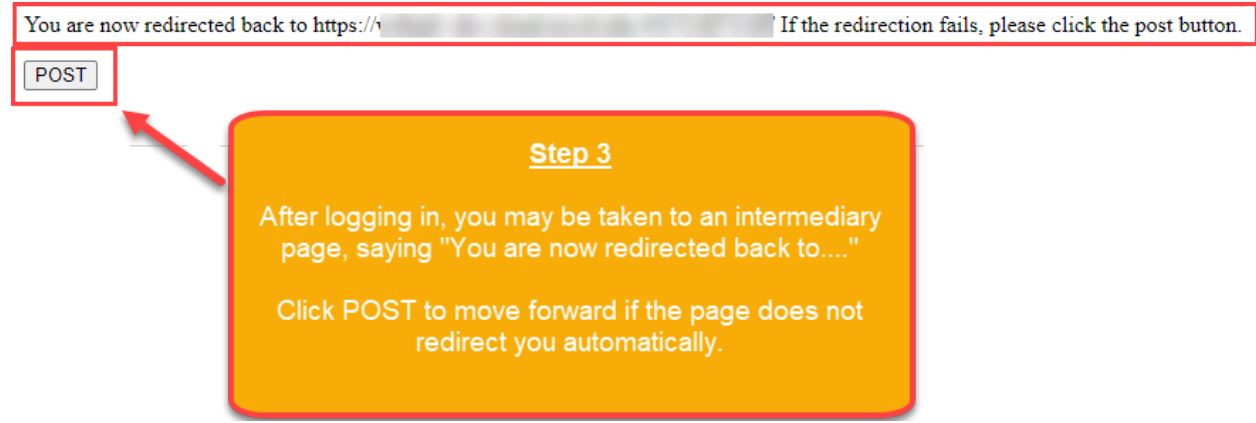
You are now redirected back to https://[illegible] If the redirection fails, please click the post button.

POST

Step 3

After logging in, you may be taken to an intermediary page, saying "You are now redirected back to...."

Click POST to move forward if the page does not redirect you automatically.